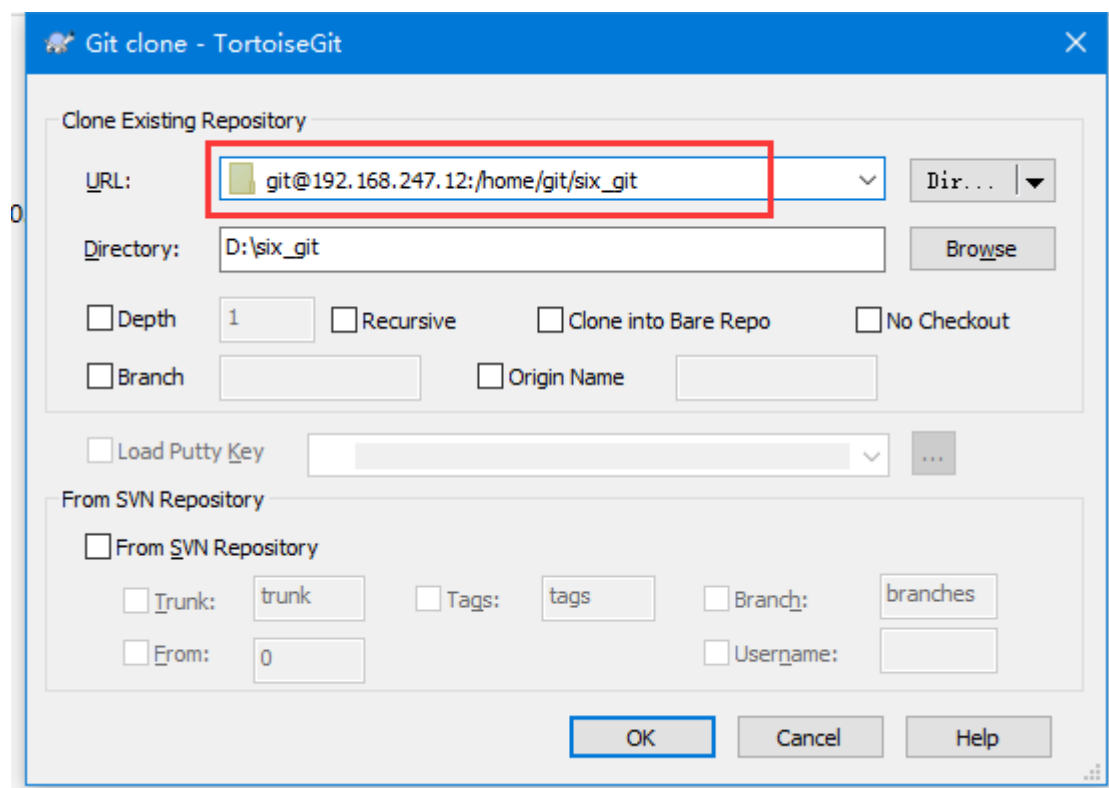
Git clone - TortoiseGit

Clone Existing Repository

URL: git@192.168.247.12:/home/git/six_git

Dir...

Directory: D:\six_git

Browse

Depth 1 Recursive Clone into Bare Repo No Checkout

Branch Origin Name

Load Putty Key ...

From SVN Repository

From SVN Repository

Trunk: trunk Tags: tags Branch: branches

From: 0 Username:

OK Cancel Help